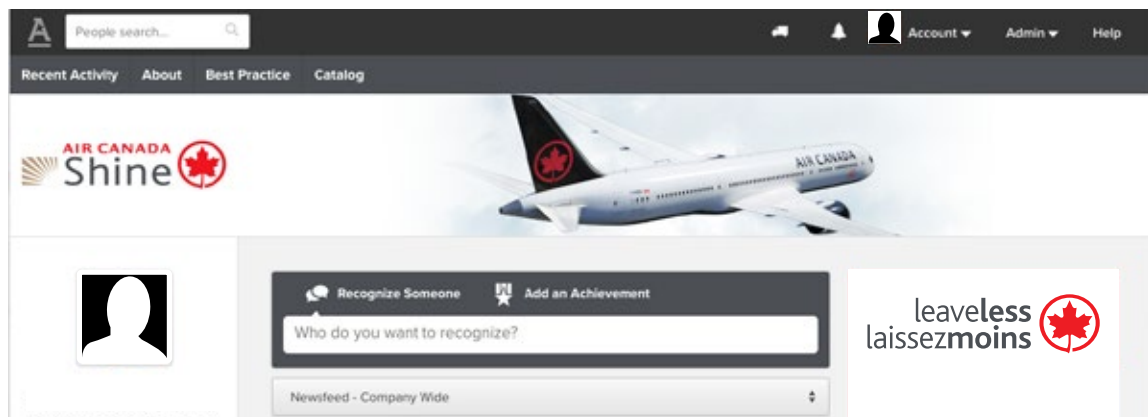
People search...

Account Admin Help

Recent Activity About Best Practice Catalog

AIR CANADA
Shine

AIR CANADA

Recognize Someone Add an Achievement

Who do you want to recognize?

Newsfeed - Company Wide

leaveless
laissezmoins